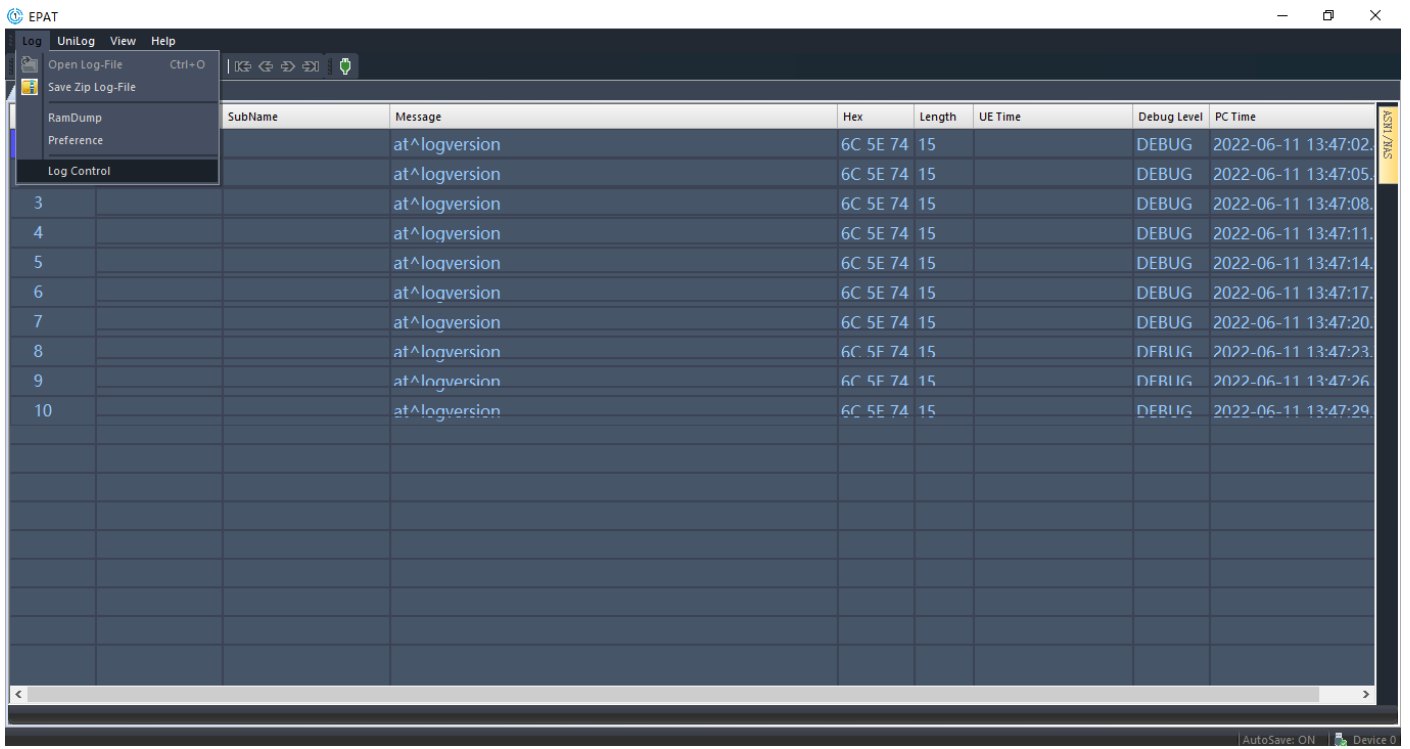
EPAT

Log UniLog View Help

Open Log-File Ctrl+O
Save Zip Log-File
RamDump
Preference
Log Control

| | SubName | Message | Hex | Length | UE Time | Debug Level | PC Time |
|---|---|---|---|---|---|---|---|
| | | at^logversion | 6C 5E 74 | 15 | | DEBUG | 2022-06-11 13:47:02. |
| | | at^logversion | 6C 5E 74 | 15 | | DEBUG | 2022-06-11 13:47:05. |
| 3 | | at^logversion | 6C 5E 74 | 15 | | DEBUG | 2022-06-11 13:47:08. |
| 4 | | at^logversion | 6C 5E 74 | 15 | | DEBUG | 2022-06-11 13:47:11. |
| 5 | | at^logversion | 6C 5E 74 | 15 | | DEBUG | 2022-06-11 13:47:14. |
| 6 | | at^logversion | 6C 5E 74 | 15 | | DEBUG | 2022-06-11 13:47:17. |
| 7 | | at^logversion | 6C 5E 74 | 15 | | DEBUG | 2022-06-11 13:47:20. |
| 8 | | at^logversion | 6C 5E 74 | 15 | | DEBUG | 2022-06-11 13:47:23. |
| 9 | | at^logversion | 6C 5E 74 | 15 | | DEBUG | 2022-06-11 13:47:26. |
| 10 | | at^logversion | 6C 5E 74 | 15 | | DEBUG | 2022-06-11 13:47:29. |

ASN1/NAS

AutoSave: ON Device 0